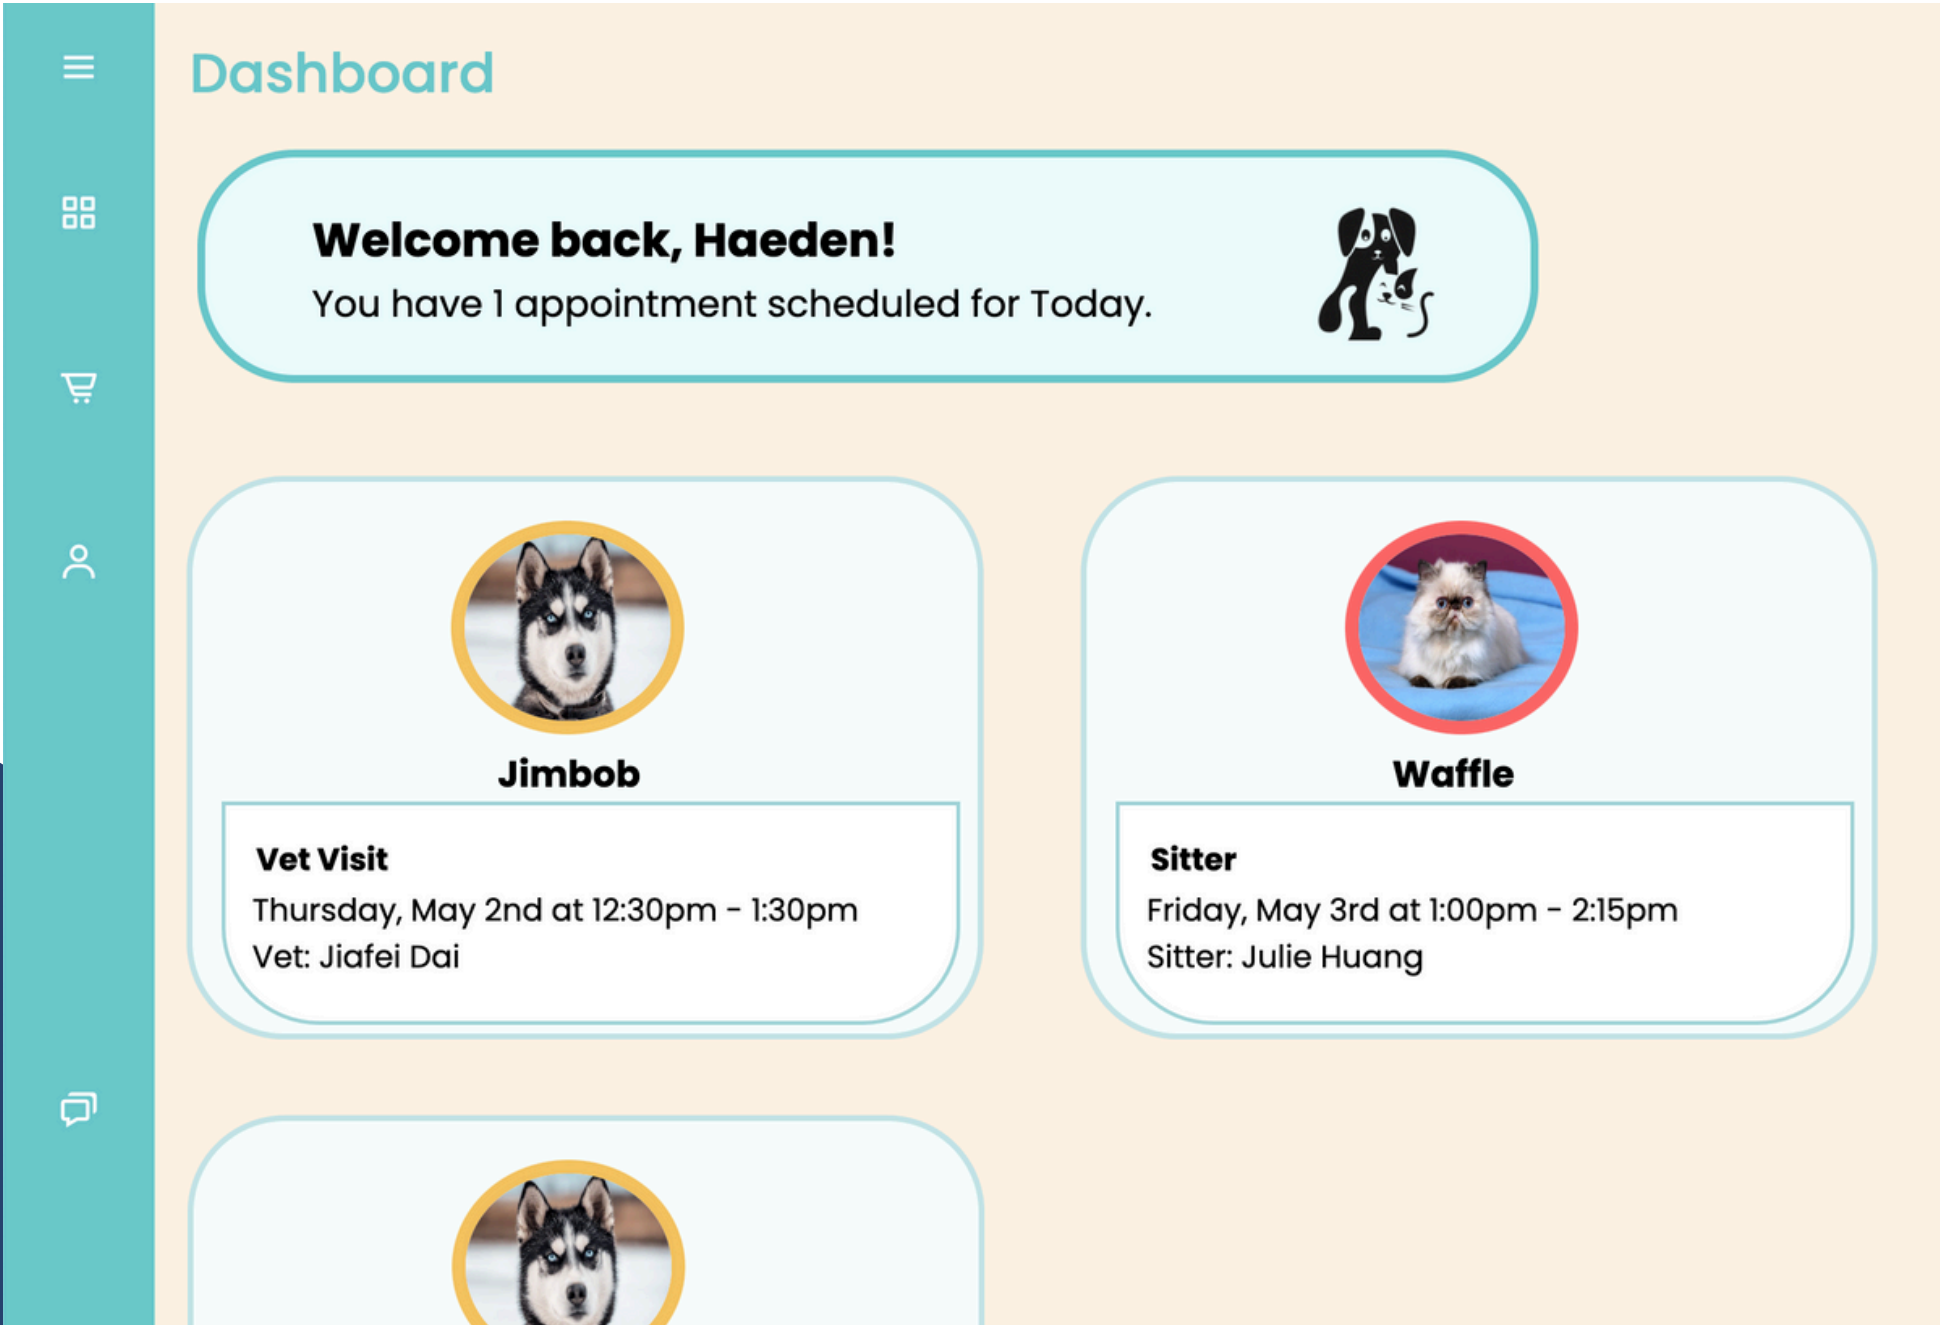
Dashboard

Welcome back, Haeden!
You have 1 appointment scheduled for Today.

Jimbob

Vet Visit
Thursday, May 2nd at 12:30pm - 1:30pm
Vet: Jiafei Dai

Waffle

Sitter
Friday, May 3rd at 1:00pm - 2:15pm
Sitter: Julie Huang